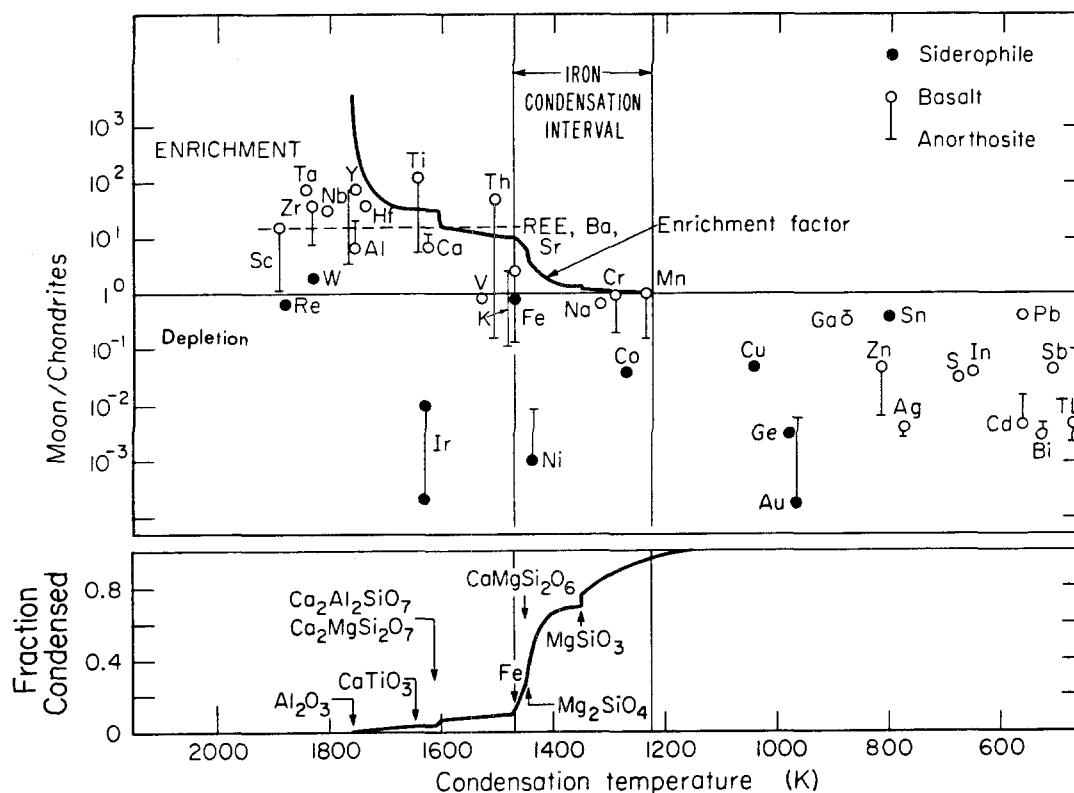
Siderophile
Basalt
Anorthosite

IRON CONDENSATION INTERVAL

ENRICHMENT

Depletion

Moon/Chondrites

$10^3$
$10^2$
$10^1$
$10^0$
$10^{-1}$
$10^{-2}$
$10^{-3}$

Ta
Zr
Nb
Y
Hf
Ti
Th
Sc
Al
Ca
REE, Ba,
Sr
Enrichment factor
W
Re
V
K
Fe
Na
Cr
Mn
Co
Cu
Ga
Sn
Pb
Zn
S
In
Sb
Ag
Cd
Bi
Tl
Ge
Au
Ir
Ni

Fraction Condensed

0.8
0.4
0

$CaMgSi_2O_6$
$Ca_2Al_2SiO_7$
$Ca_2MgSi_2O_7$
$MgSiO_3$
Fe
$CaTiO_3$
$Al_2O_3$
$Mg_2SiO_4$

2000
1800
1600
1400
1200
1000
800
600

Condensation temperature (K)